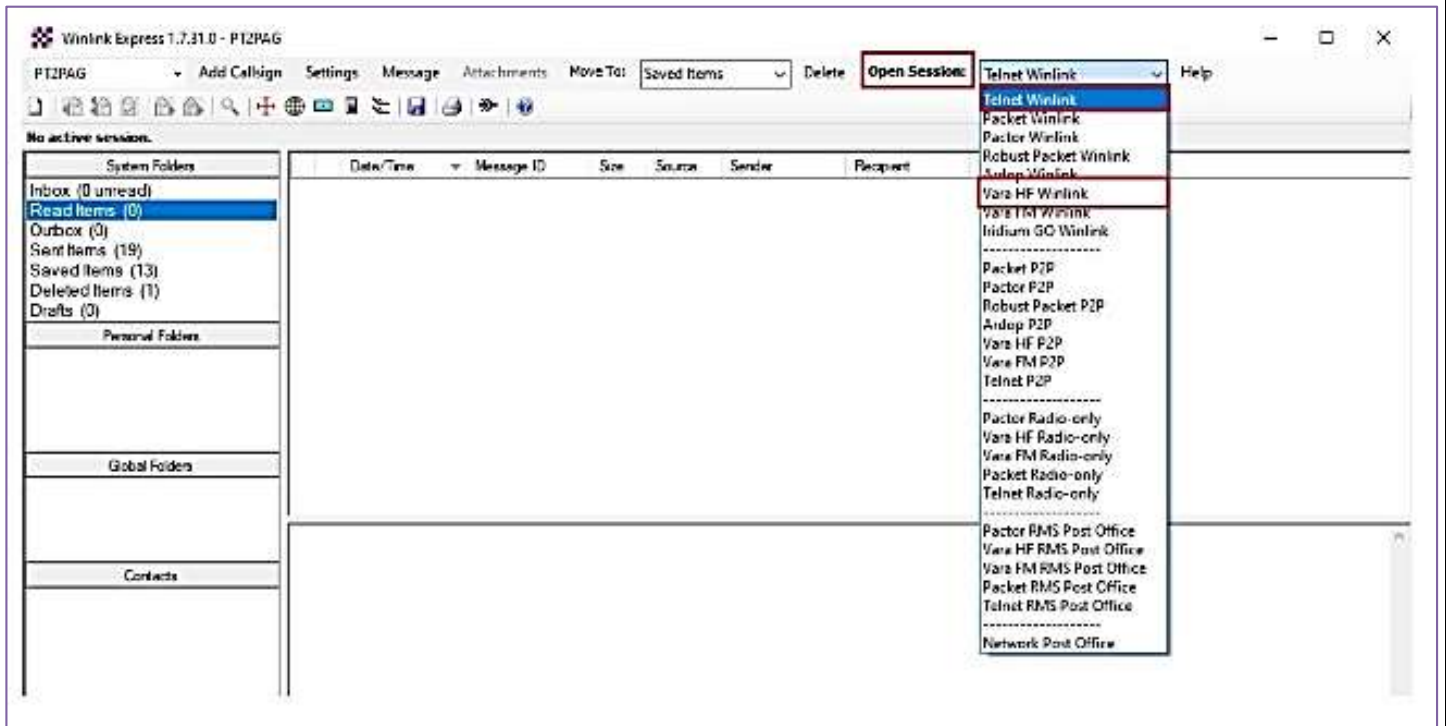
Winlink Express 1.7.31.0 - PT2PAG

PT2PAG Add Callsign Settings Message Attachments Move To: Saved Items Delete Open Session: Telnet Winlink Help

No active session.

System Folders

Inbox (0 unread)
Read Items (0)
Outbox (0)
Sent Items (19)
Saved Items (13)
Deleted Items (1)
Drafts (0)

Personal Folders

Global Folders

Contacts

Date/Time Message ID Size Source Sender Recipient

Telnet Winlink
Packet Winlink
Pactor Winlink
Robust Packet Winlink
Ardop Winlink
Vara HF Winlink
Vara FM Winlink
Iridium GO Winlink
-------------------
Packet P2P
Pactor P2P
Robust Packet P2P
Ardop P2P
Vara HF P2P
Vara FM P2P
Telnet P2P
-------------------
Pactor Radio-only
Vara HF Radio-only
Vara FM Radio-only
Packet Radio-only
Telnet Radio-only
-------------------
Pactor RMS Post Office
Vara HF RMS Post Office
Vara FM RMS Post Office
Packet RMS Post Office
Telnet RMS Post Office
-------------------
Network Post Office